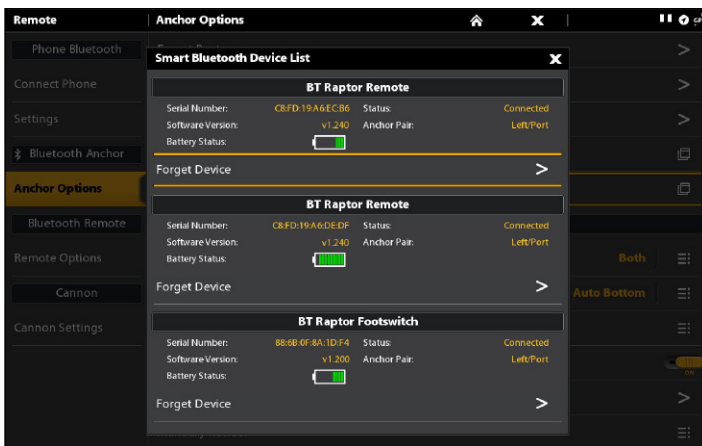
Remote

Anchor Options

Phone Bluetooth

Connect Phone

Settings

Bluetooth Anchor

Anchor Options

Bluetooth Remote

Remote Options

Cannon

Cannon Settings

Both

Auto Bottom

Smart Bluetooth Device List

BT Raptor Remote

Serial Number: C8:FD:19:A6:EC:B6 Status: Connected

Software Version: v1.240 Anchor Pair: Left/Port

Battery Status:

Forget Device

BT Raptor Remote

Serial Number: C8:FD:19:A6:DE:DF Status: Connected

Software Version: v1.240 Anchor Pair: Left/Port

Battery Status:

Forget Device

BT Raptor Footswitch

Serial Number: 88:6B:0F:8A:1D:F4 Status: Connected

Software Version: v1.200 Anchor Pair: Left/Port

Battery Status:

Forget Device